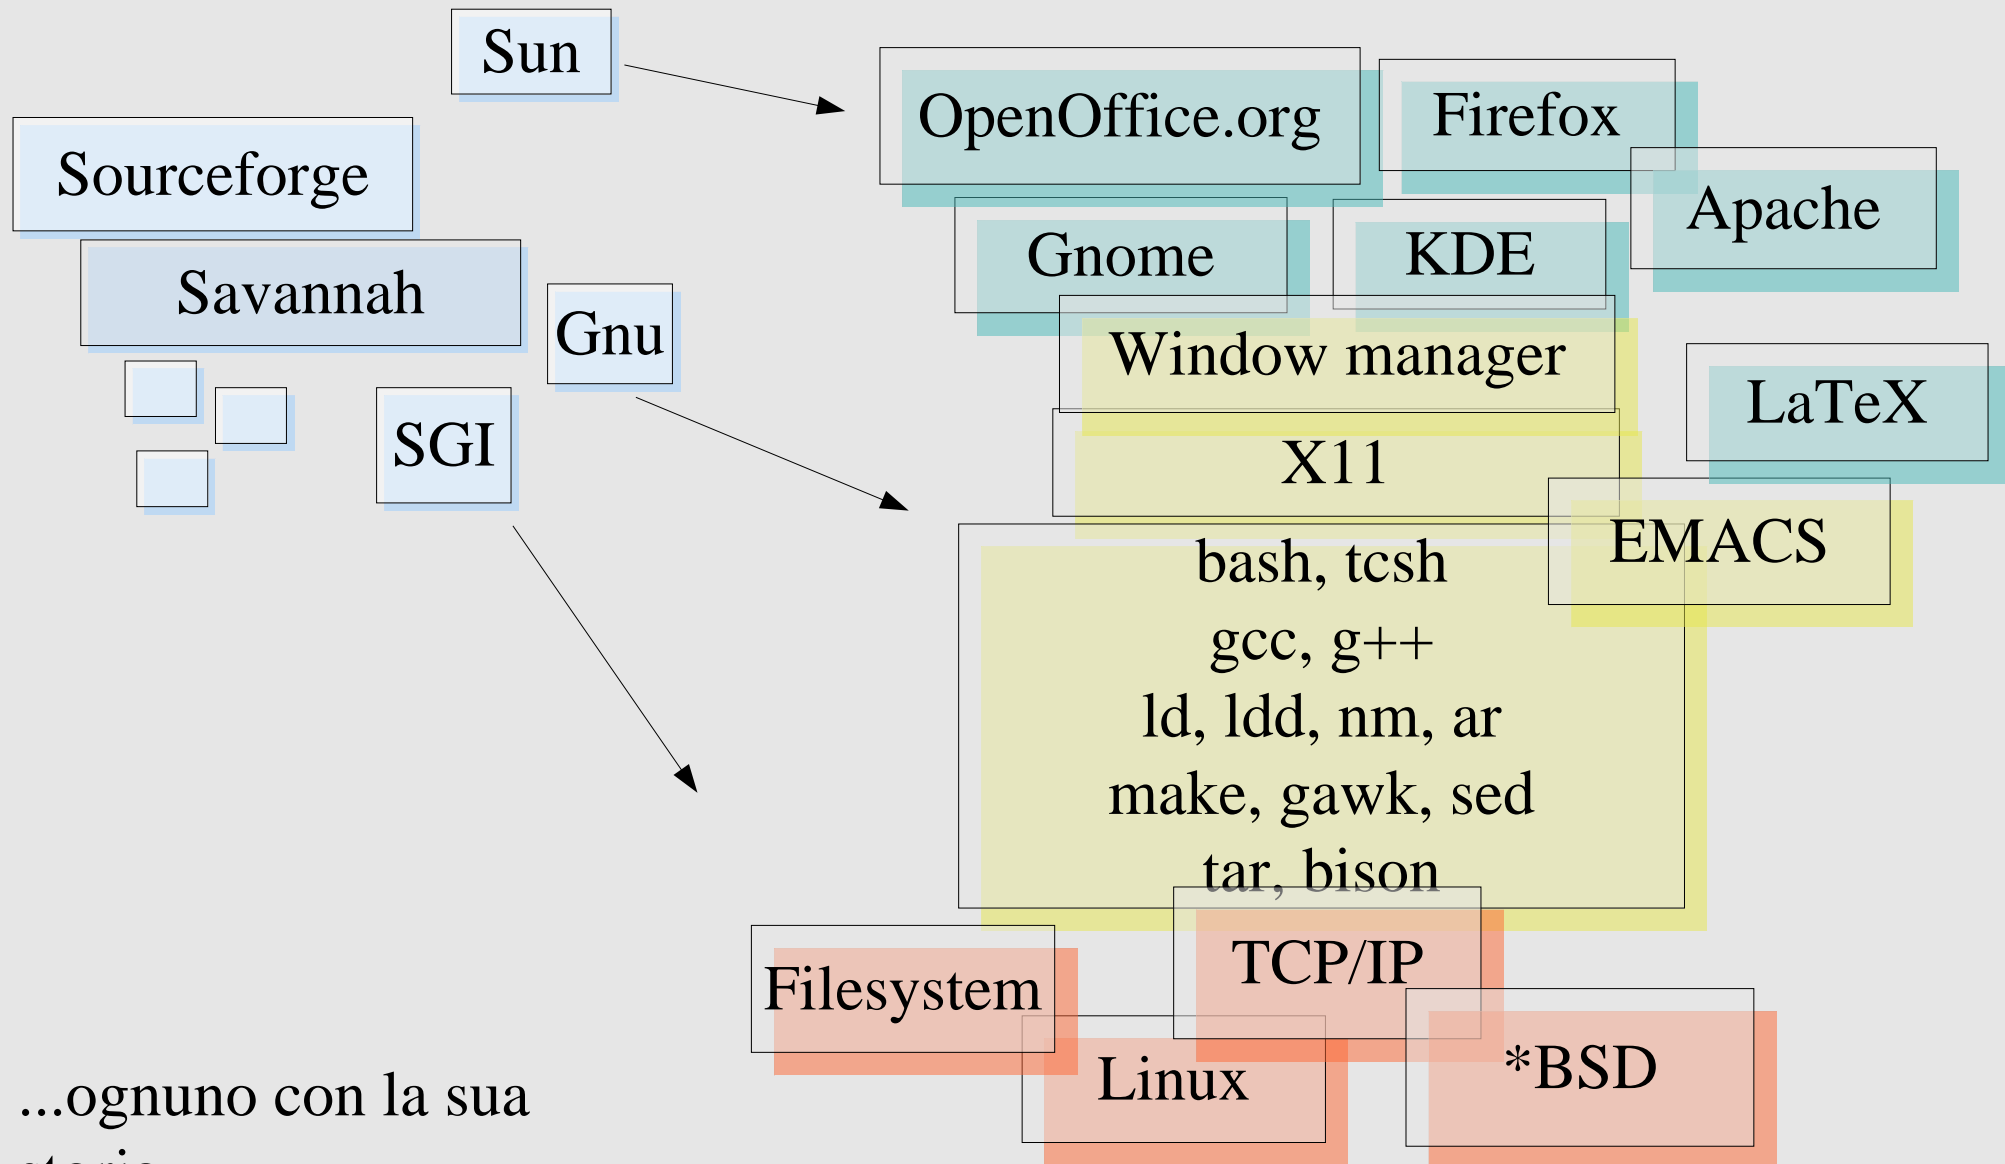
Sun

Sourceforge

Savannah

Gnu

SGI

OpenOffice.org

Firefox

Apache

Gnome

KDE

Window manager

LaTeX

X11

EMACS

bash, tcsh
gcc, g++
ld, ldd, nm, ar
make, gawk, sed
tar, bison

TCP/IP

Filesystem

Linux

*BSD

...ognuno con la sua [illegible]